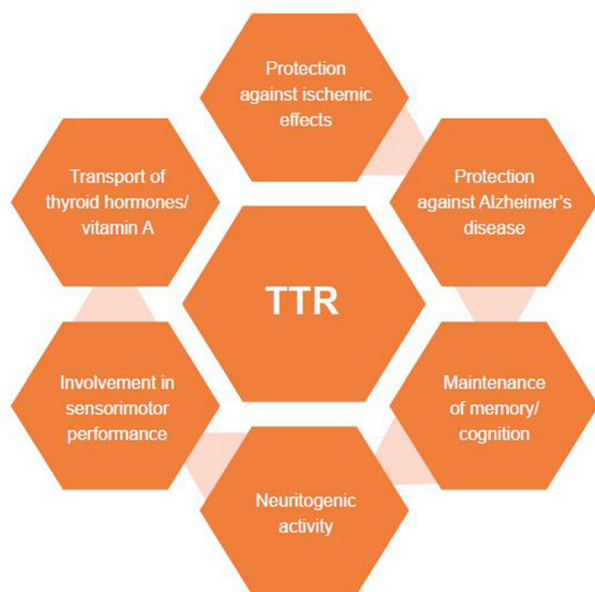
Protection against ischemic effects

Transport of thyroid hormones/ vitamin A

Protection against Alzheimer's disease

TTR

Involvement in sensorimotor performance

Maintenance of memory/ cognition

Neuritogenic activity